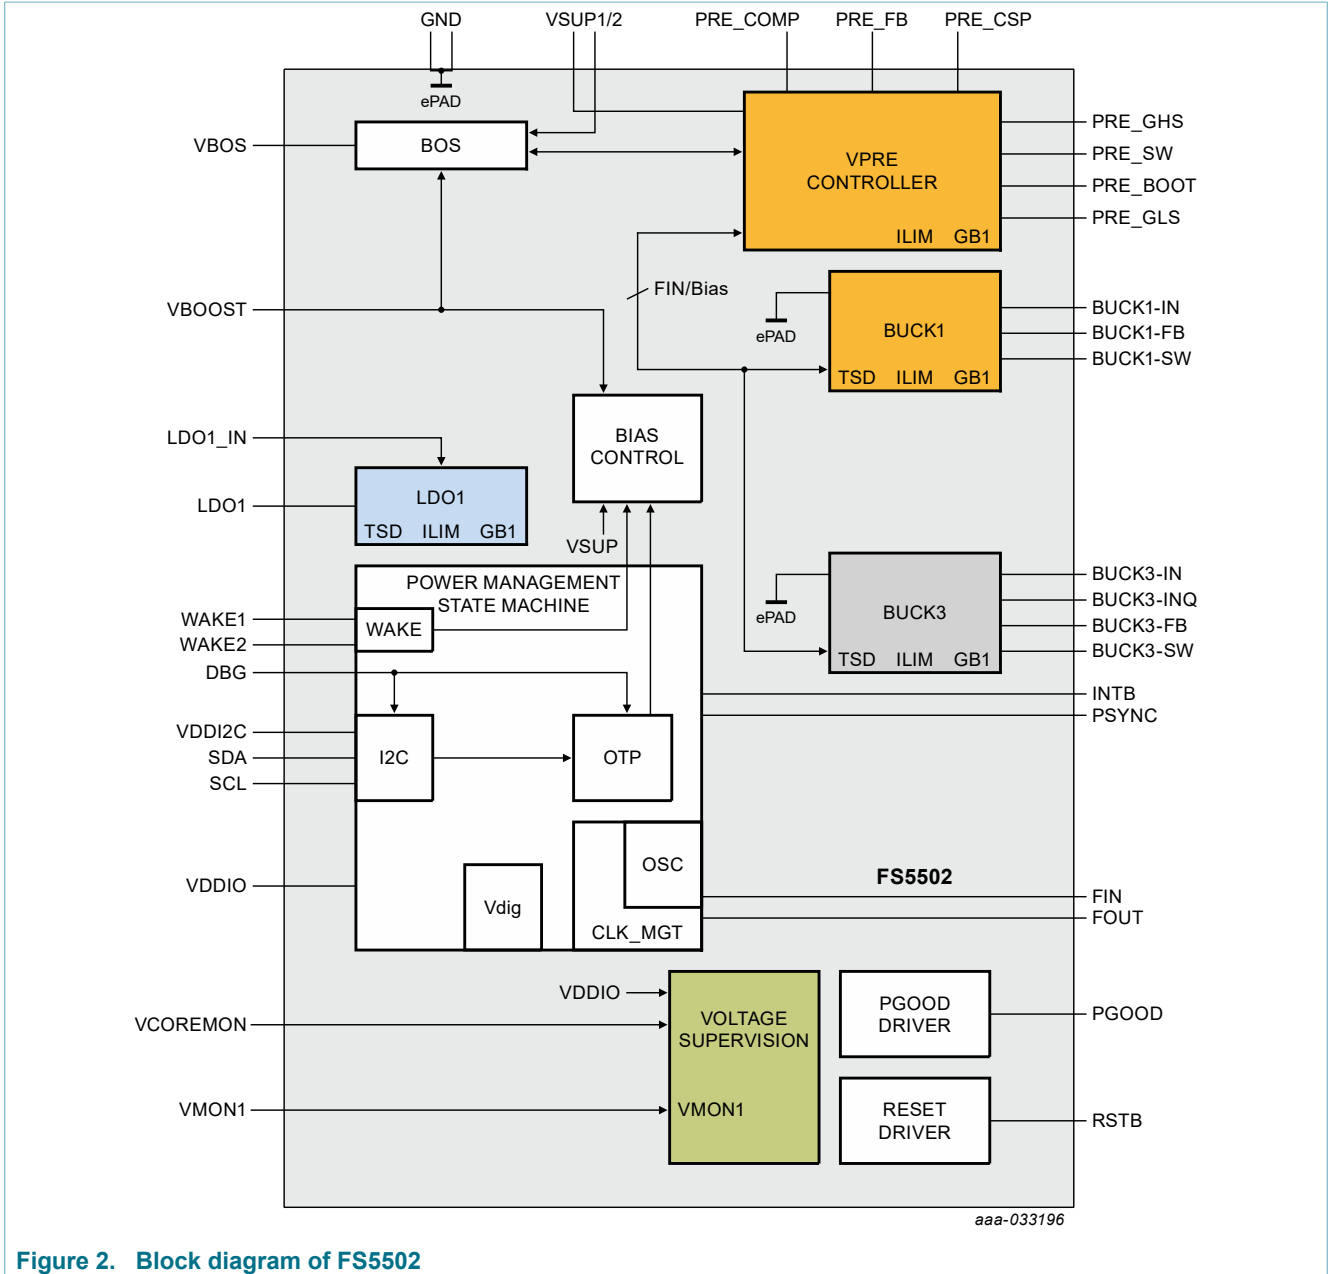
GND
VSUP1/2
PRE_COMP
PRE_FB
PRE_CSP
ePAD
VBOS
BOS
VPRE CONTROLLER
ILIM GB1
PRE_GHS
PRE_SW
PRE_BOOT
PRE_GLS
FIN/Bias
VBOOST
ePAD
BUCK1
TSD ILIM GB1
BUCK1-IN
BUCK1-FB
BUCK1-SW
LDO1_IN
BIAS CONTROL
LDO1
LDO1
TSD ILIM GB1
VSUP
POWER MANAGEMENT STATE MACHINE
ePAD
BUCK3
TSD ILIM GB1
BUCK3-IN
BUCK3-INQ
BUCK3-FB
BUCK3-SW
WAKE1
WAKE2
WAKE
DBG
INTB
PSYNC
VDDI2C
SDA
SCL
I2C
OTP
OSC
FS5502
VDDIO
Vdig
CLK_MGT
FIN
FOUT
VDDIO
VCOREMON
VOLTAGE SUPERVISION
PGOOD DRIVER
PGOOD
VMON1
VMON1
RESET DRIVER
RSTB
aaa-033196
Figure 2. Block diagram of FS5502